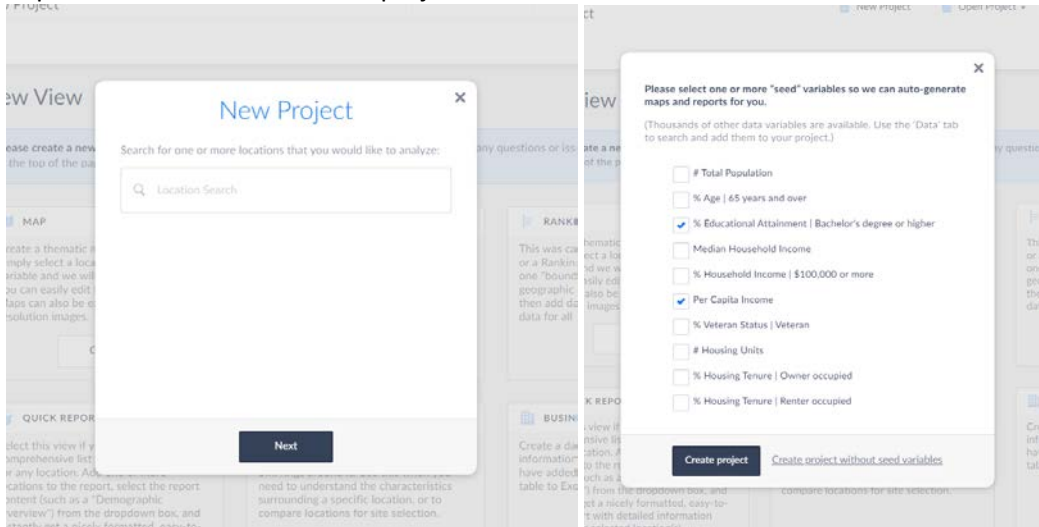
New Project

Search for one or more locations that you would like to analyze:

Location Search

Next

Please select one or more "seed" variables so we can auto-generate maps and reports for you.

(Thousands of other data variables are available. Use the 'Data' tab to search and add them to your project.)

# Total Population

% Age | 65 years and over

% Educational Attainment | Bachelor's degree or higher

Median Household Income

% Household Income | $100,000 or more

Per Capita Income

% Veteran Status | Veteran

# Housing Units

% Housing Tenure | Owner occupied

% Housing Tenure | Renter occupied

Create project

Create project without seed variables